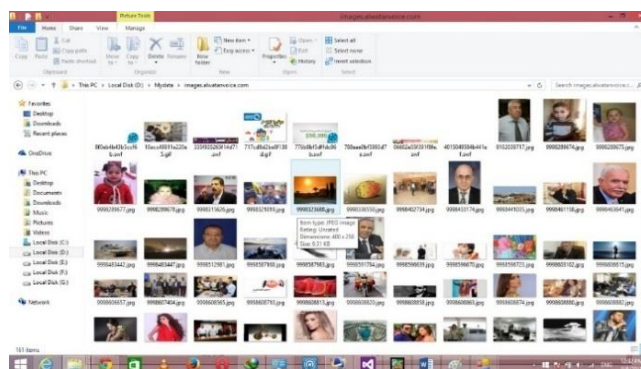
Picture Tools
images.alwatanvoice.com
File Home Share View Manage
Copy Paste Cut Copy path Paste shortcut
Move to Copy to Delete Rename
New folder New item Easy access
Properties Open Edit History
Select all Select none Invert selection
Clipboard Organize New Open Select
This PC > Local Disk (D:) > Mydate > images.alwatanvoice.com
Search images.alwatanvoice.com
Favorites
Desktop
Downloads
Recent places
OneDrive
This PC
Desktop
Documents
Downloads
Music
Pictures
Videos
Local Disk (C:)
Local Disk (D:)
Local Disk (E:)
Local Disk (F:)
Local Disk (G:)
Network
Item type: JPEG image
Rating: Unrated
Dimensions: 400 x 250
Size: 8.01 KB
161 items